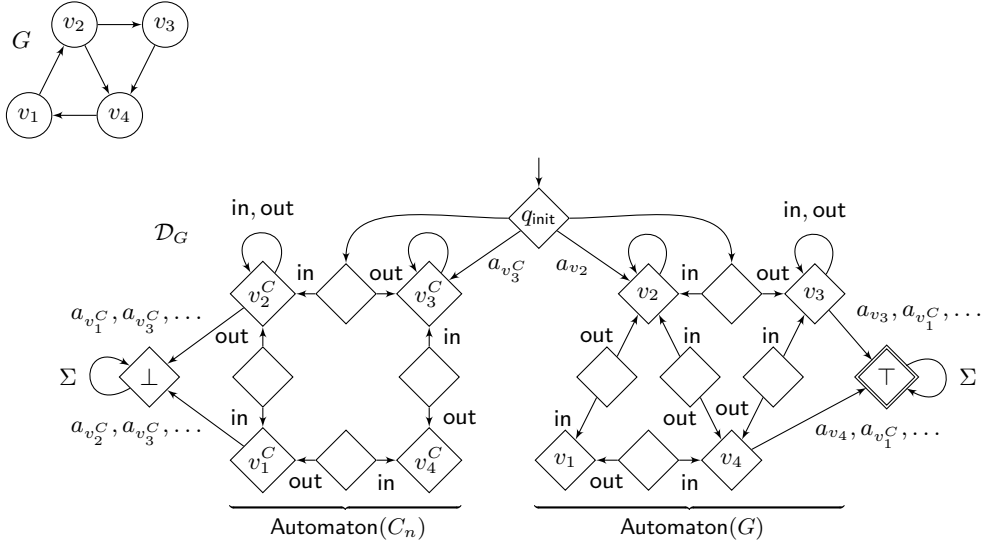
$G$

$v_2$ $v_3$ $v_1$ $v_4$

$\mathcal{D}_G$

$q_{\mathsf{init}}$

in, out

in, out

in

out

$a_{v_3^C}$

$a_{v_2}$

in

out

$v_2^C$

$v_3^C$

$v_2$

$v_3$

$a_{v_1^C}, a_{v_3^C}, \ldots$

$a_{v_3}, a_{v_1^C}, \ldots$

out

in

out

in

in

$\Sigma$ $\bot$

$\top$ $\Sigma$

in

out

out

out

in

$a_{v_2^C}, a_{v_3^C}, \ldots$

$a_{v_4}, a_{v_1^C}, \ldots$

$v_1^C$

$v_4^C$

$v_1$

$v_4$

out

in

out

in

Automaton$(C_n)$

Automaton$(G)$